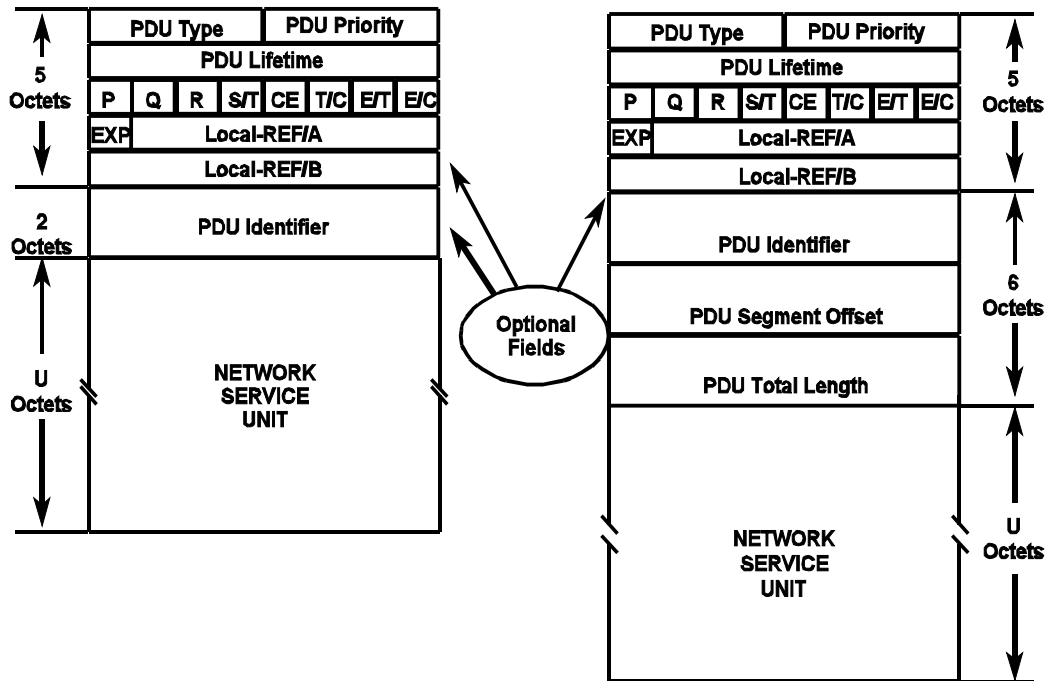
5 Octets

PDU Type | PDU Priority

PDU Lifetime

P | Q | R | S/T | CE | T/C | E/T | E/C

EXP | Local-REF/A

Local-REF/B

2 Octets

PDU Identifier

U Octets

NETWORK SERVICE UNIT

Optional Fields

PDU Type | PDU Priority

PDU Lifetime

P | Q | R | S/T | CE | T/C | E/T | E/C

EXP | Local-REF/A

Local-REF/B

5 Octets

PDU Identifier

PDU Segment Offset

PDU Total Length

6 Octets

NETWORK SERVICE UNIT

U Octets